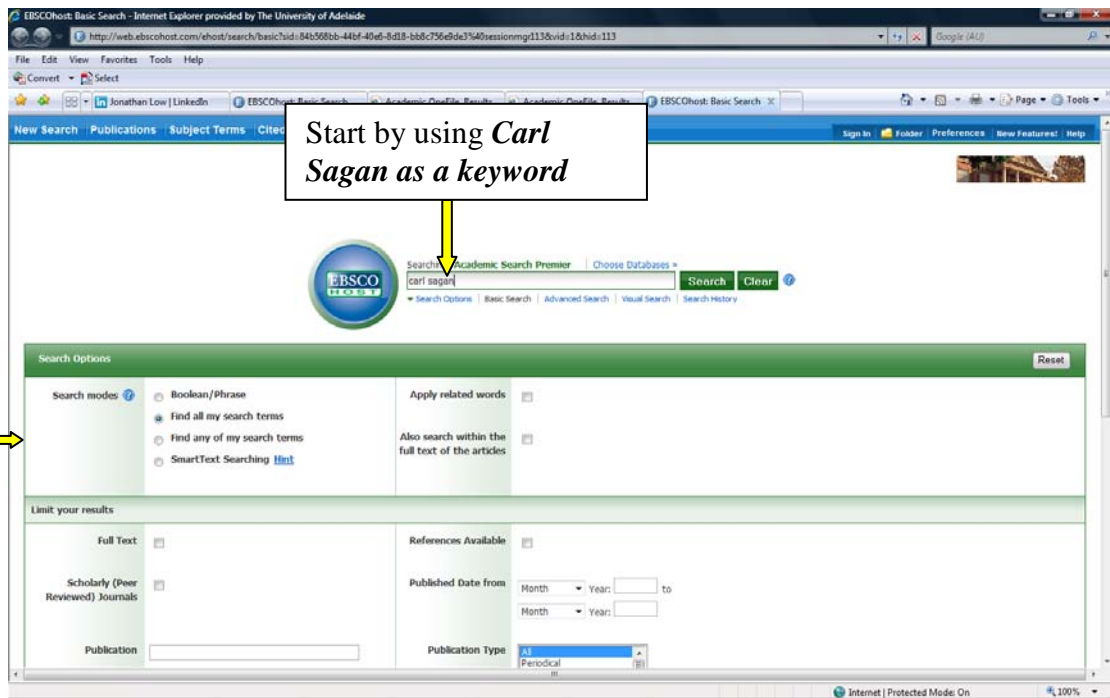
EBSCOhost: Basic Search - Internet Explorer provided by The University of Adelaide

http://web.ebscohost.com/ehost/search/basic?sid=84b568bb-44bf-40e6-8d18-bb8c756e9de3%40sessionmgr113&vid=1&hid=113

Google (AU)

File Edit View Favorites Tools Help

Convert Select

Jonathan Low | LinkedIn | EBSCOhost: Basic Search | Academic OneFile Results | Academic OneFile Results | EBSCOhost: Basic Search

Page Tools

New Search | Publications | Subject Terms | Cited

Sign In | Folder | Preferences | New Features! | Help

Start by using *Carl Sagan as a keyword*

EBSCO HOST

Searching: Academic Search Premier | Choose Databases »

carl sagan

Search Clear

Search Options | Basic Search | Advanced Search | Visual Search | Search History

Search Options

Reset

Search modes

Boolean/Phrase

Find all my search terms

Find any of my search terms

SmartText Searching Hint

Apply related words

Also search within the full text of the articles

Limit your results

Full Text

References Available

Scholarly (Peer Reviewed) Journals

Published Date from Month Year: to Month Year:

Publication

Publication Type All Periodical

Internet | Protected Mode: On

100%